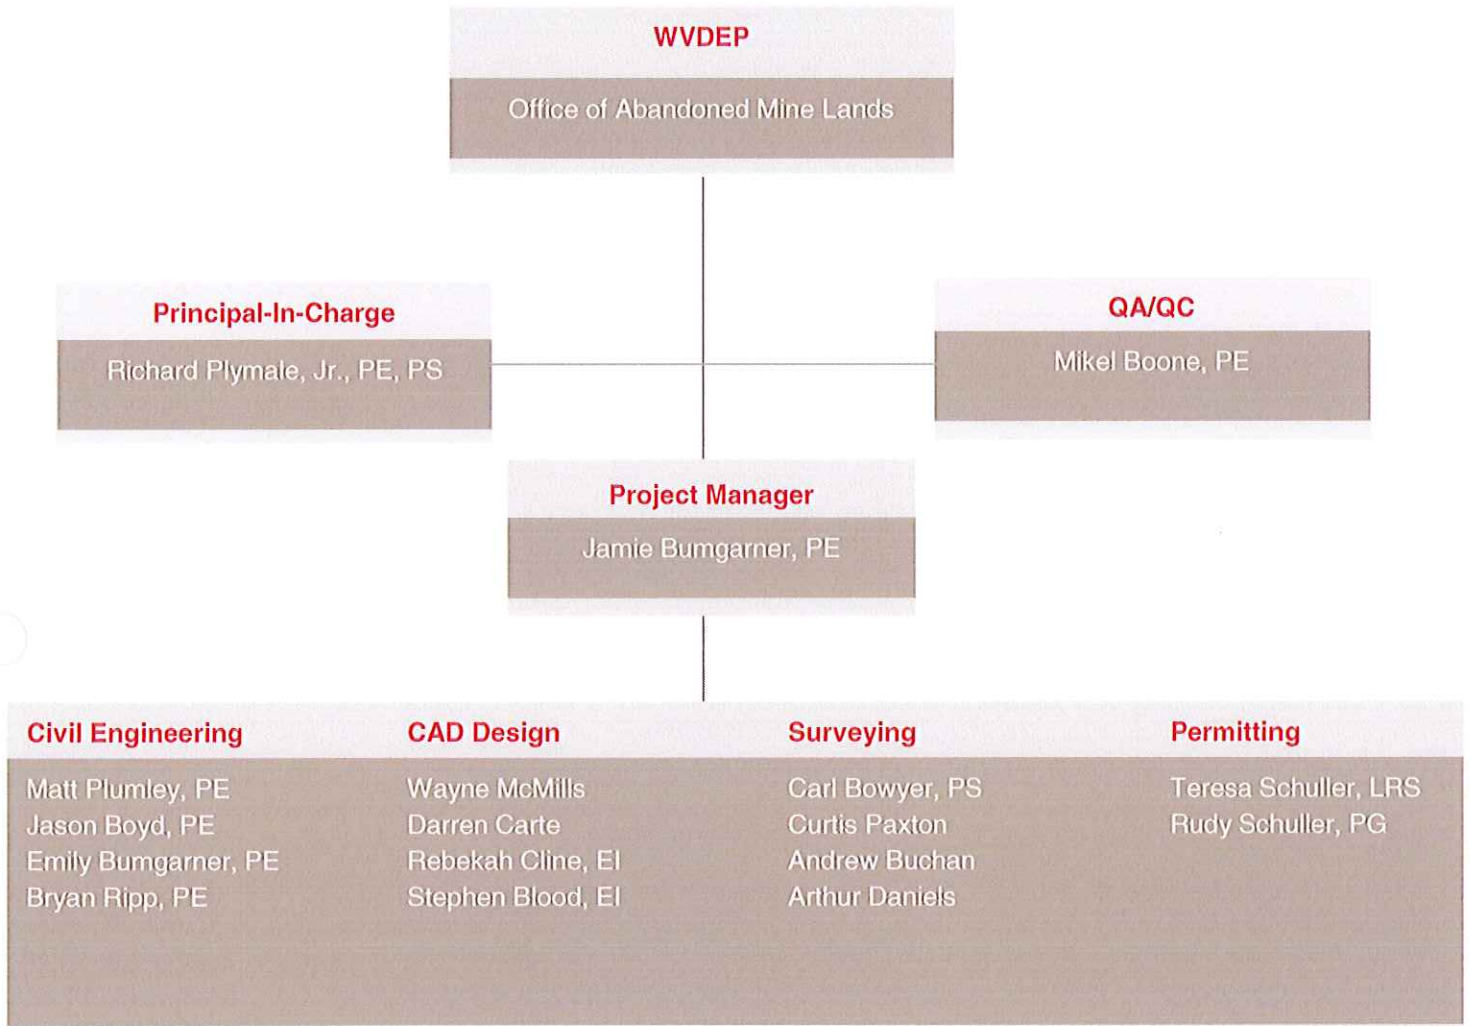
WVDEP

Office of Abandoned Mine Lands

Principal-In-Charge

Richard Plymale, Jr., PE, PS

QA/QC

Mikel Boone, PE

Project Manager

Jamie Bumgarner, PE

Civil Engineering

Matt Plumley, PE
Jason Boyd, PE
Emily Bumgarner, PE
Bryan Ripp, PE

CAD Design

Wayne McMills
Darren Carte
Rebekah Cline, EI
Stephen Blood, EI

Surveying

Carl Bowyer, PS
Curtis Paxton
Andrew Buchan
Arthur Daniels

Permitting

Teresa Schuller, LRS
Rudy Schuller, PG